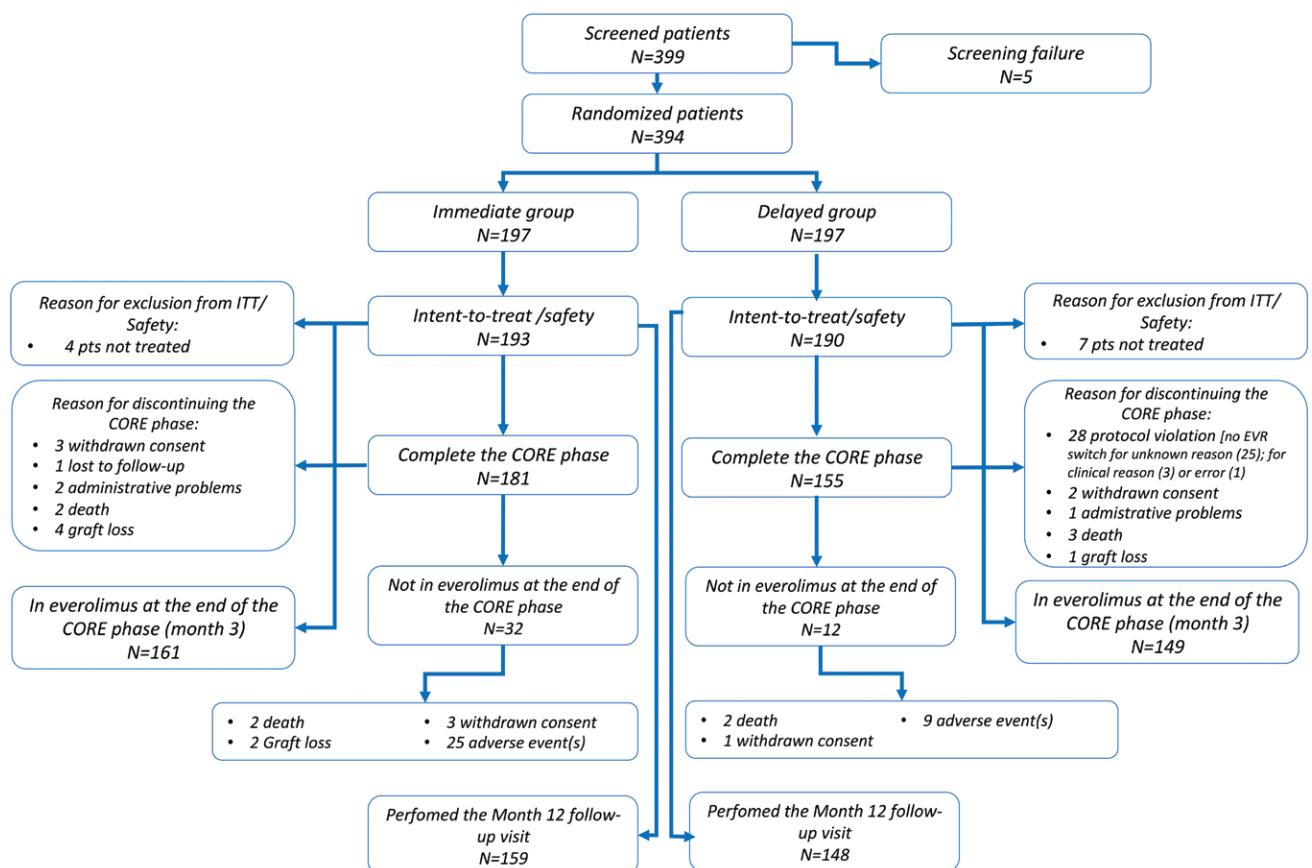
Screened patients
N=399

Screening failure
N=5

Randomized patients
N=394

Immediate group
N=197

Delayed group
N=197

Reason for exclusion from ITT/ Safety:
• 4 pts not treated

Intent-to-treat /safety
N=193

Intent-to-treat/safety
N=190

Reason for exclusion from ITT/ Safety:
• 7 pts not treated

Reason for discontinuing the CORE phase:
• 3 withdrawn consent
• 1 lost to follow-up
• 2 administrative problems
• 2 death
• 4 graft loss

Complete the CORE phase
N=181

Complete the CORE phase
N=155

Reason for discontinuing the CORE phase:
• 28 protocol violation [no EVR switch for unknown reason (25); for clinical reason (3) or error (1)
• 2 withdrawn consent
• 1 admistrative problems
• 3 death
• 1 graft loss

In everolimus at the end of the CORE phase (month 3)
N=161

Not in everolimus at the end of the CORE phase
N=32

Not in everolimus at the end of the CORE phase
N=12

In everolimus at the end of the CORE phase (month 3)
N=149

• 2 death
• 2 Graft loss
• 3 withdrawn consent
• 25 adverse event(s)

• 2 death
• 1 withdrawn consent
• 9 adverse event(s)

Perfomed the Month 12 follow-up visit
N=159

Perfomed the Month 12 follow-up visit
N=148